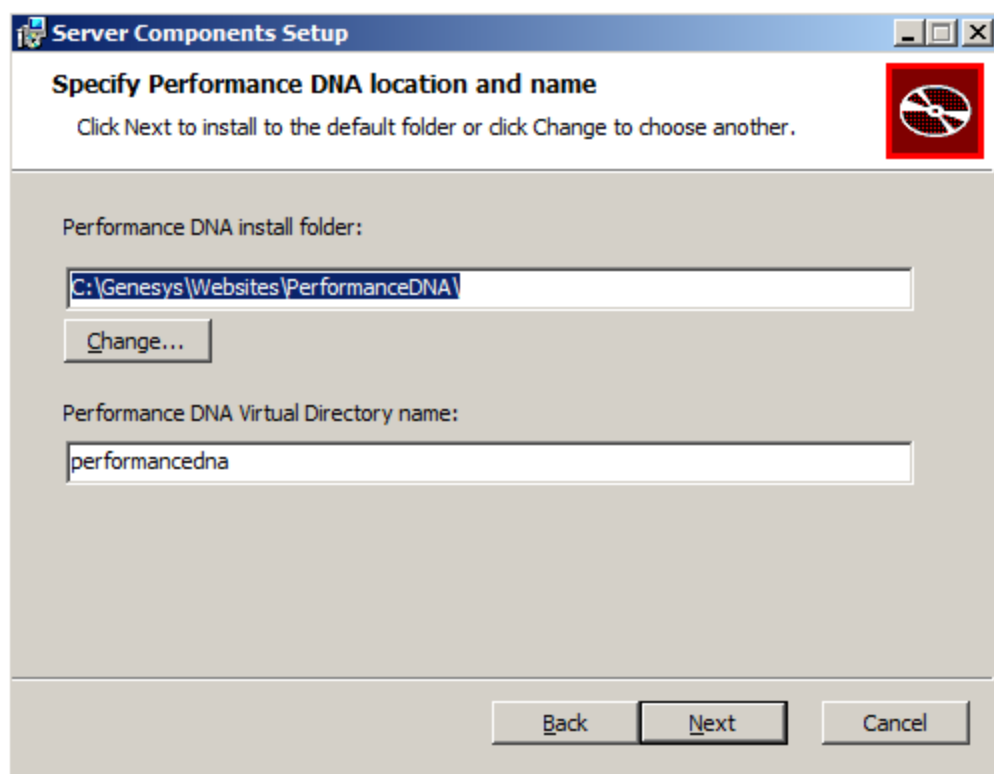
Server Components Setup

Specify Performance DNA location and name

Click Next to install to the default folder or click Change to choose another.

Performance DNA install folder:

C:\Genesys\Websites\PerformanceDNA\

Change...

Performance DNA Virtual Directory name:

performancedna

Back

Next

Cancel